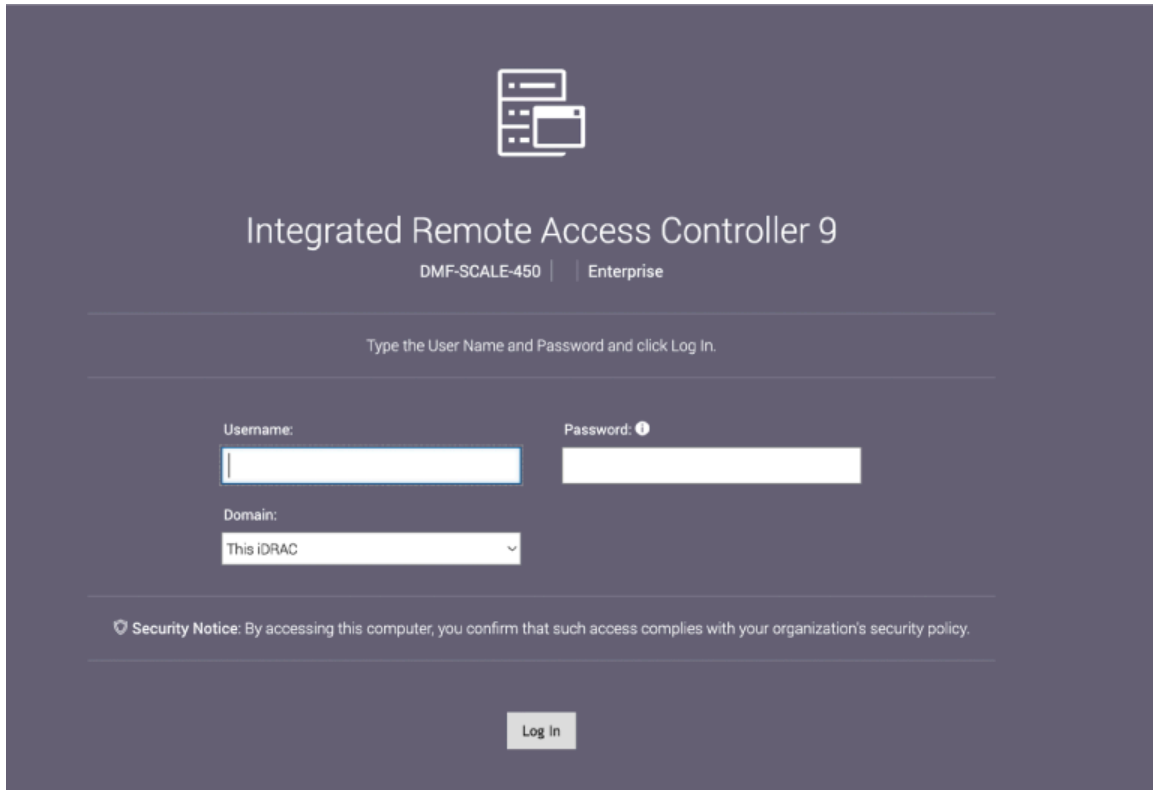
Integrated Remote Access Controller 9

DMF-SCALE-450 | | Enterprise

Type the User Name and Password and click Log In.

Username:

Password:

Domain:

This iDRAC

Security Notice: By accessing this computer, you confirm that such access complies with your organization's security policy.

Log In